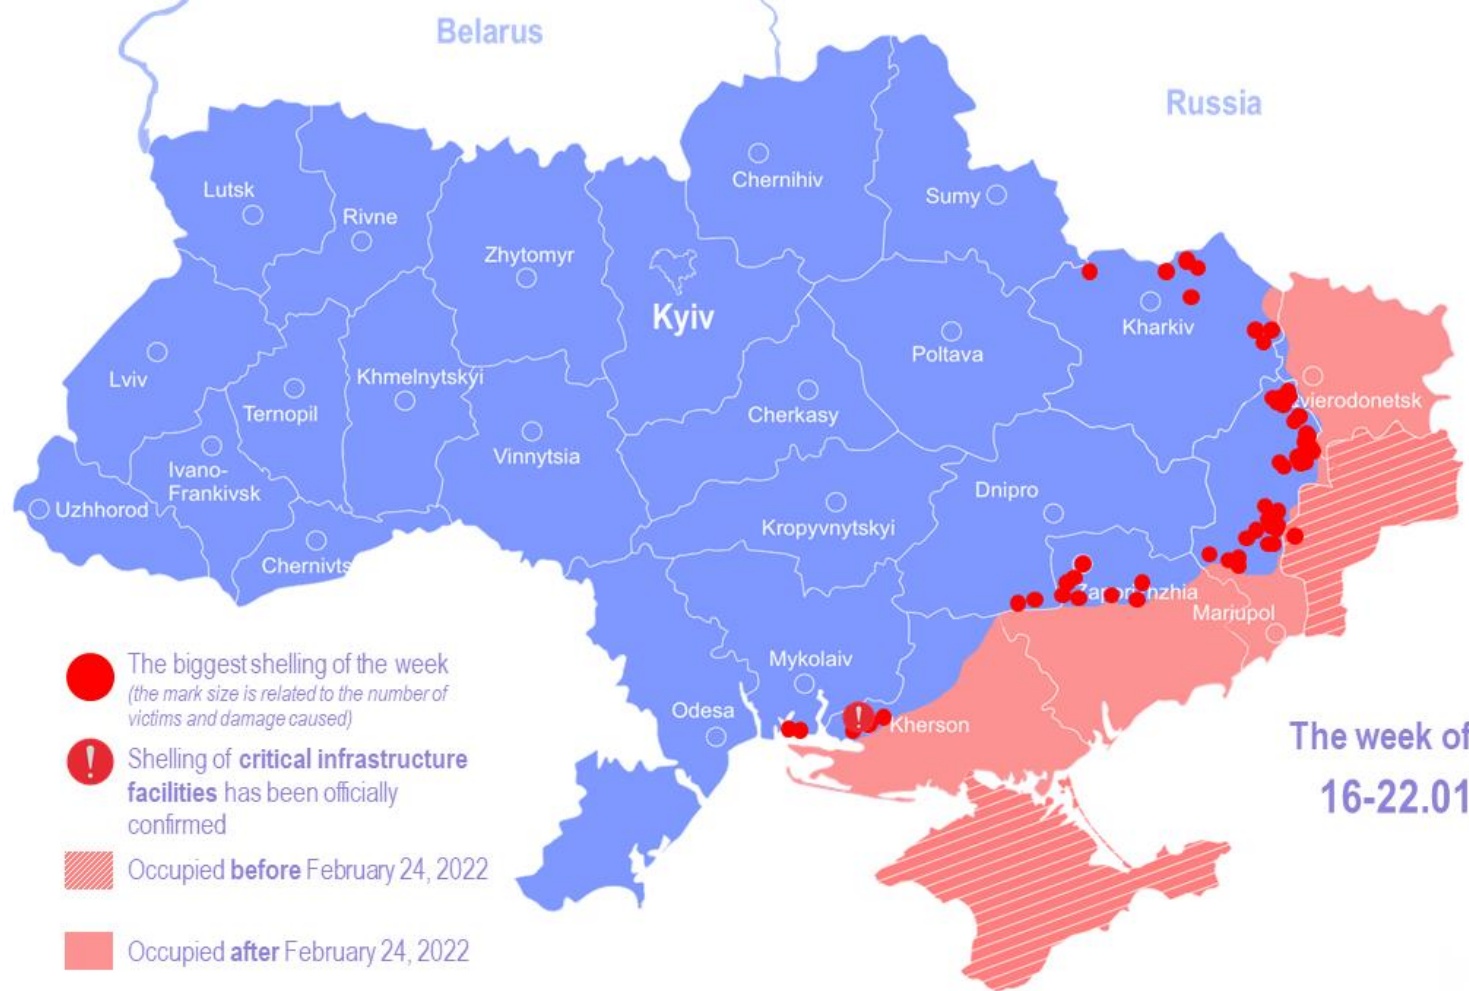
Belarus

Russia

Lutsk
Rivne
Zhytomyr
Chernihiv
Sumy
Kyiv
Kharkiv
Poltava
Lviv
Ternopil
Khmelnytskyi
Cherkasy
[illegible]vierodonetsk
Ivano-Frankivsk
Vinnytsia
Uzhhorod
Dnipro
Kropyvnytskyi
Chernivts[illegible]
Za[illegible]r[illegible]nzhia
Mariupol
Mykolaiv
Odesa
Kherson

The biggest shelling of the week
(the mark size is related to the number of victims and damage caused)

Shelling of critical infrastructure facilities has been officially confirmed

Occupied before February 24, 2022

Occupied after February 24, 2022

The week of
16-22.01